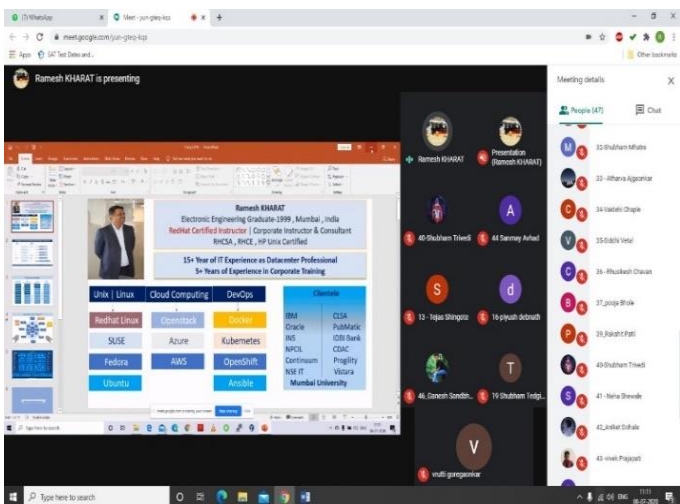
(7) WhatsApp
Meet - yun-gteq-kcp
meet.google.com/yun-gteq-kcp
Apps
SAT Test Dates and...
Other bookmarks

Ramesh KHARAT is presenting

Ramesh KHARAT
Electronic Engineering Graduate-1999 , Mumbai , India
RedHat Certified Instructor | Corporate Instructor & Consultant
RHCSA , RHCE , HP Unix Certified

15+ Year of IT Experience as Datacenter Professional
5+ Years of Experience in Corporate Training

| Unix \| Linux | Cloud Computing | DevOps |
|---|---|---|
| Redhat Linux | Openstack | Docker |
| SUSE | Azure | Kubernetes |
| Fedora | AWS | OpenShift |
| Ubuntu | | Ansible |

Clientele
| | |
|---|---|
| IBM | CLSA |
| Oracle | PubMatic |
| INS | IDBI Bank |
| NPCIL | CDAC |
| Continuum | Progility |
| NSE IT | Vistara |

Mumbai University

Type here to search

Ramesh KHARAT
Presentation (Ramesh KHARAT)
40-Shubham Trivedi
44 Sanmay Avhad
13 - Tejas Shingote
16-piyush debnath
46_Ganesh Sondkh...
19 Shubham Tedgi...
vrutti goregaonkar

Meeting details
People (47)
Chat
33-Shubham Mhatre
23 - Atharva Ajgaonkar
34 Vaidehi Chaple
35 Siddhi Vetal
36 - Rhushikesh Chavan
37_pooja Bhole
39_Rakshit Patil
40-Shubham Trivedi
41 - Neha Shewale
42_Aniket Sohale
43 -vivek Prajapati

Type here to search
ENG